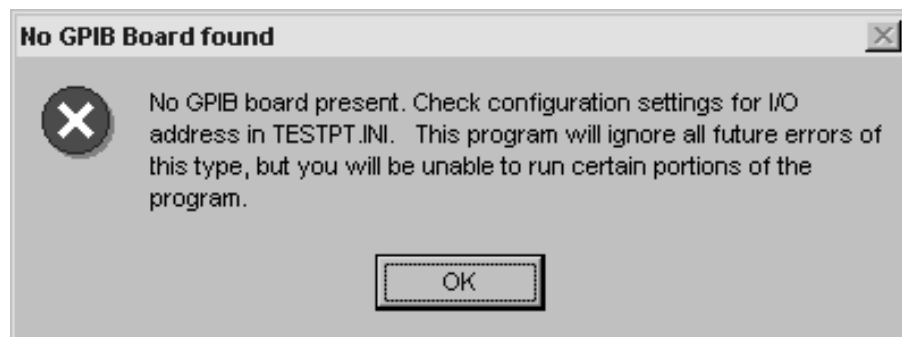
No GPIB Board found

No GPIB board present. Check configuration settings for I/O address in TESTPT.INI. This program will ignore all future errors of this type, but you will be unable to run certain portions of the program.

OK